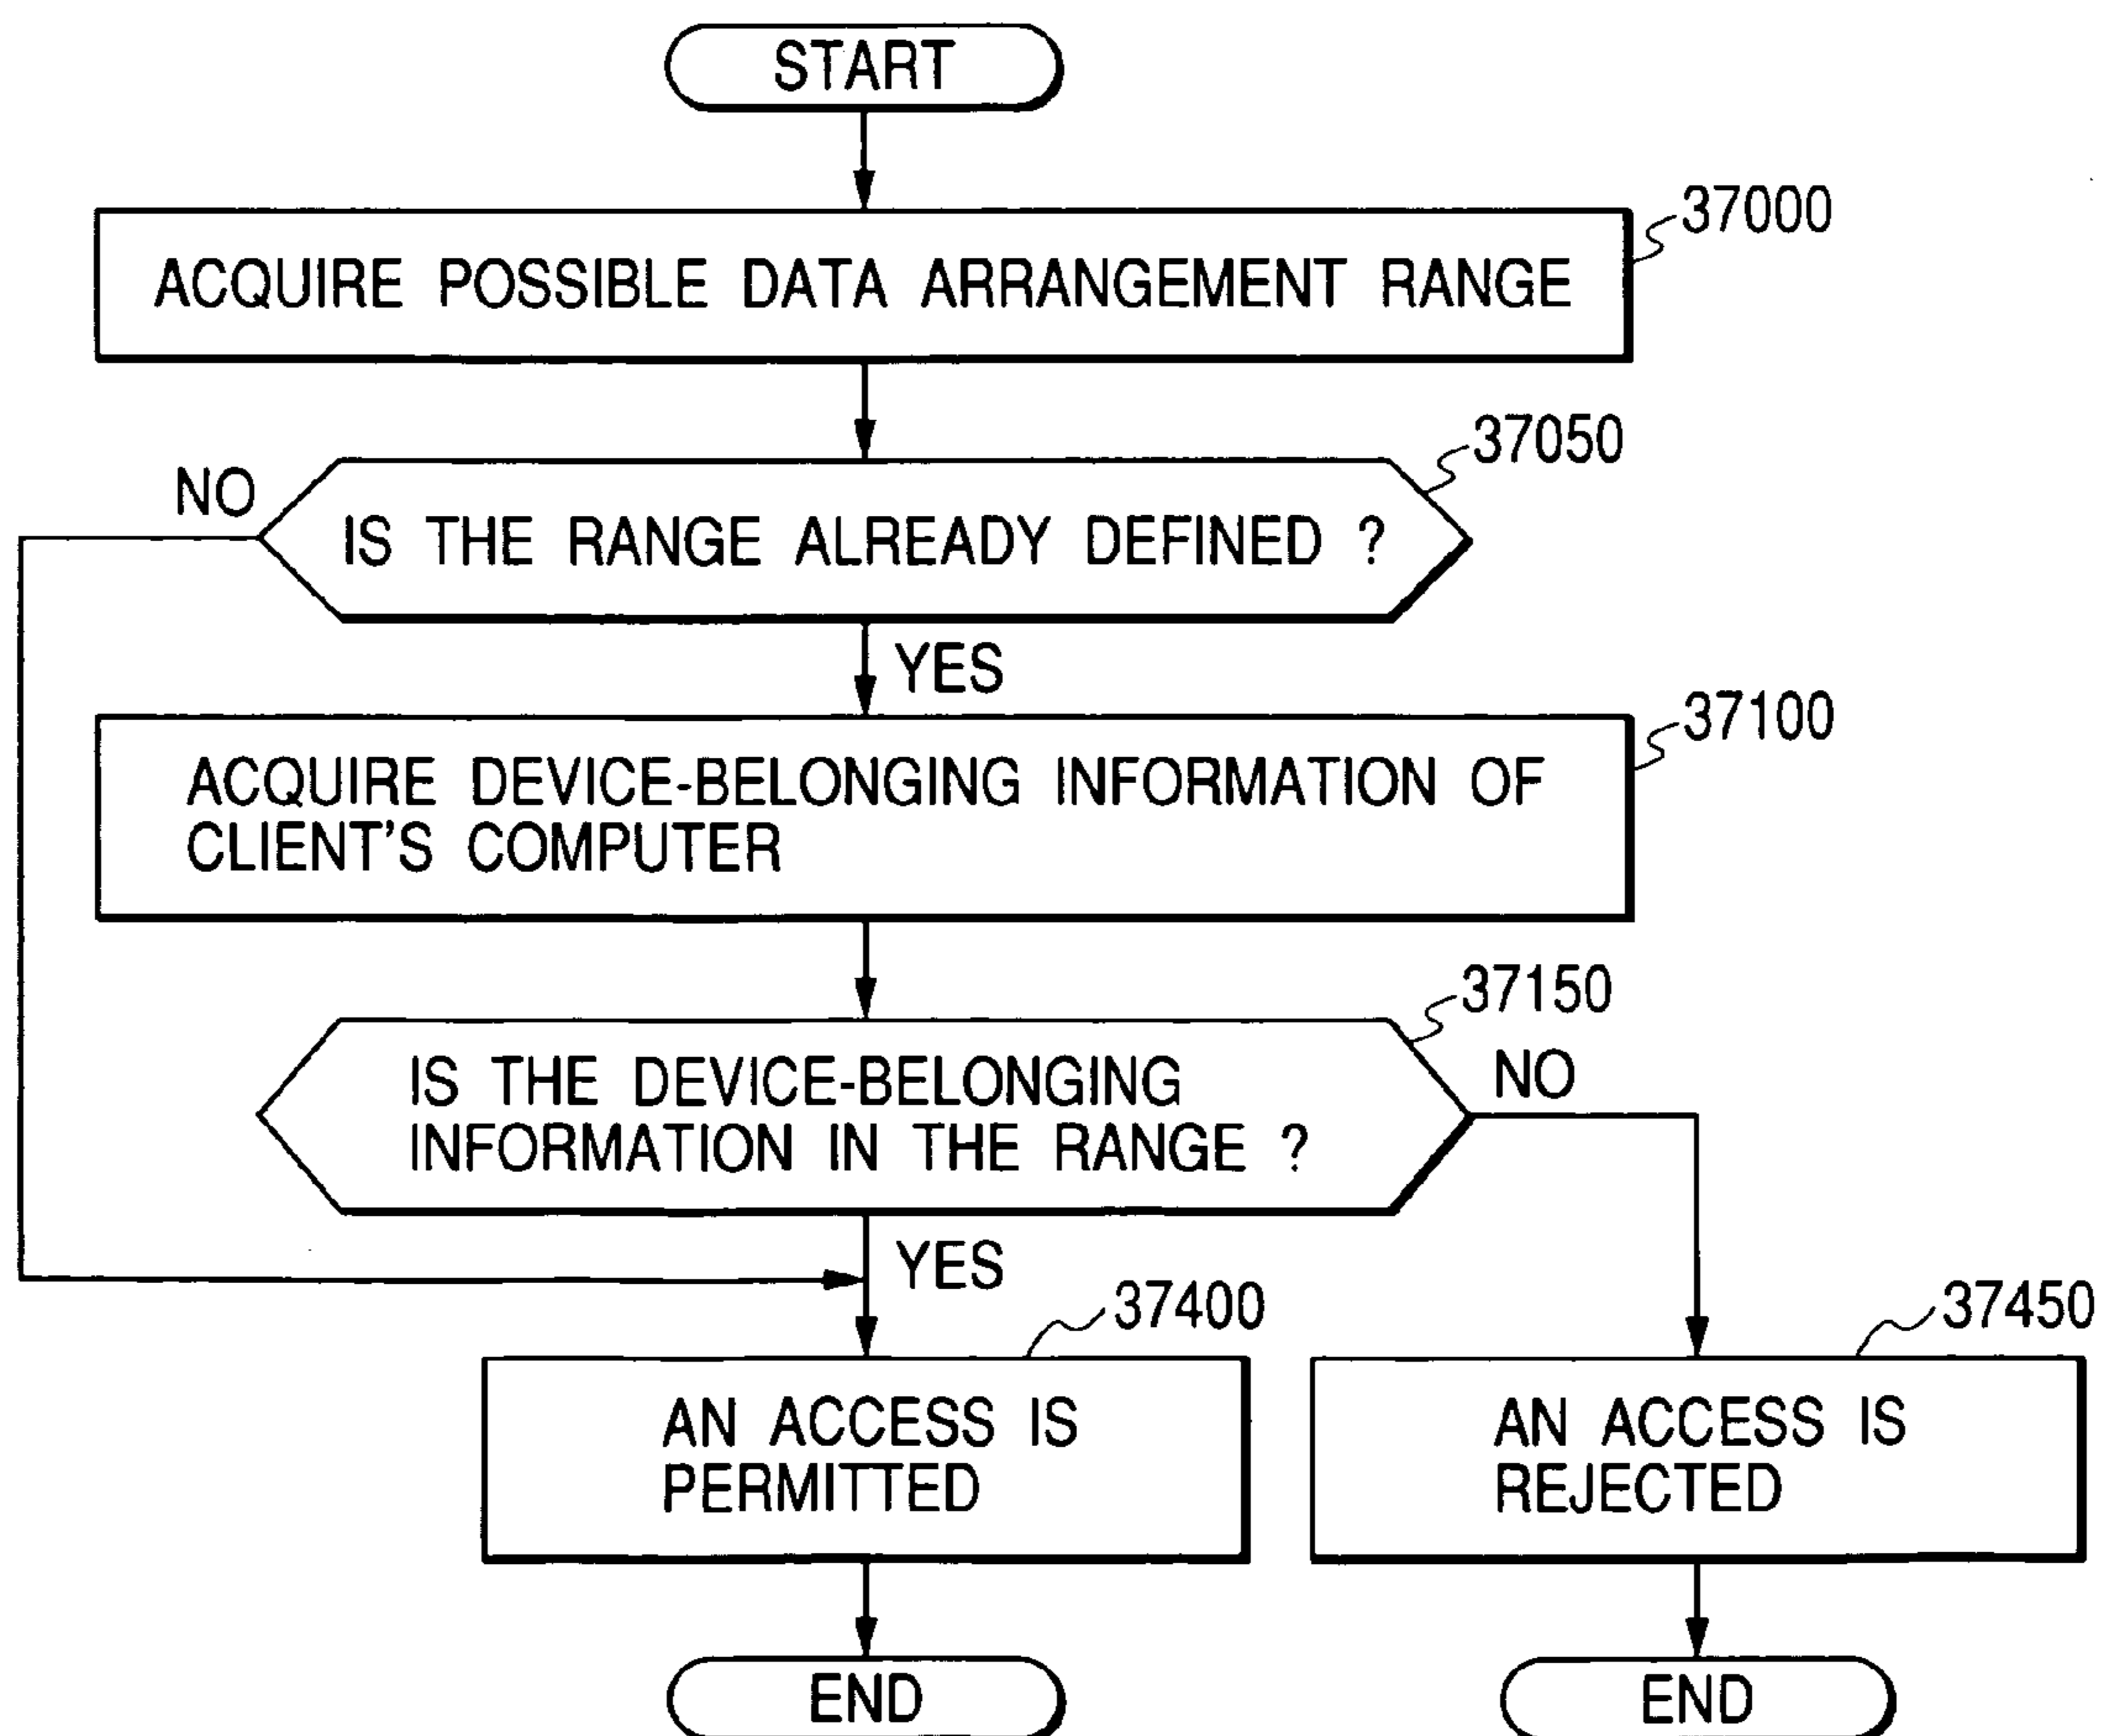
START

37000
ACQUIRE POSSIBLE DATA ARRANGEMENT RANGE

37050
NO
IS THE RANGE ALREADY DEFINED ?

YES

37100
ACQUIRE DEVICE-BELONGING INFORMATION OF CLIENT'S COMPUTER

37150
IS THE DEVICE-BELONGING INFORMATION IN THE RANGE ?
NO

YES

37400
AN ACCESS IS PERMITTED

37450
AN ACCESS IS REJECTED

END

END